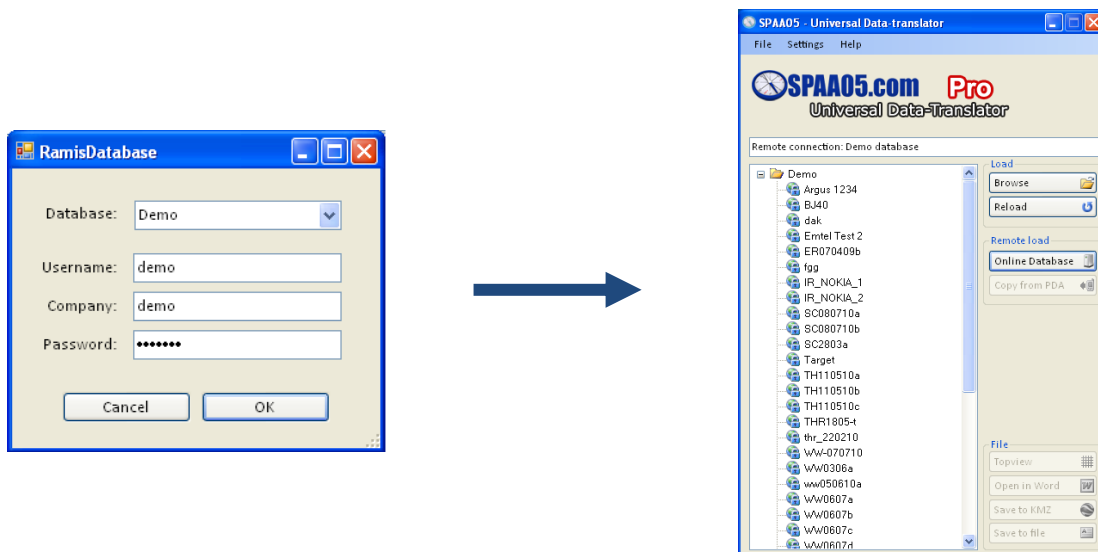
RamisDatabase

Database: Demo

Username: demo

Company: demo

Password: •••••••

Cancel OK

SPAA05 - Universal Data-translator

File Settings Help

SPAA05.com Pro
Universal Data-Translator

Remote connection: Demo database

Demo
Argus 1234
BJ40
dak
Emtel Test 2
ER070409b
fgg
IR_NOKIA_1
IR_NOKIA_2
SC080710a
SC080710b
SC2803a
Target
TH110510a
TH110510b
TH110510c
THR1805-t
thr_220210
WW-070710
WW0306a
ww050610a
WW0607a
WW0607b
WW0607c
WW0607d

Load
Browse
Reload

Remote load
Online Database
Copy from PDA

File
Topview
Open in Word
Save to KMZ
Save to file